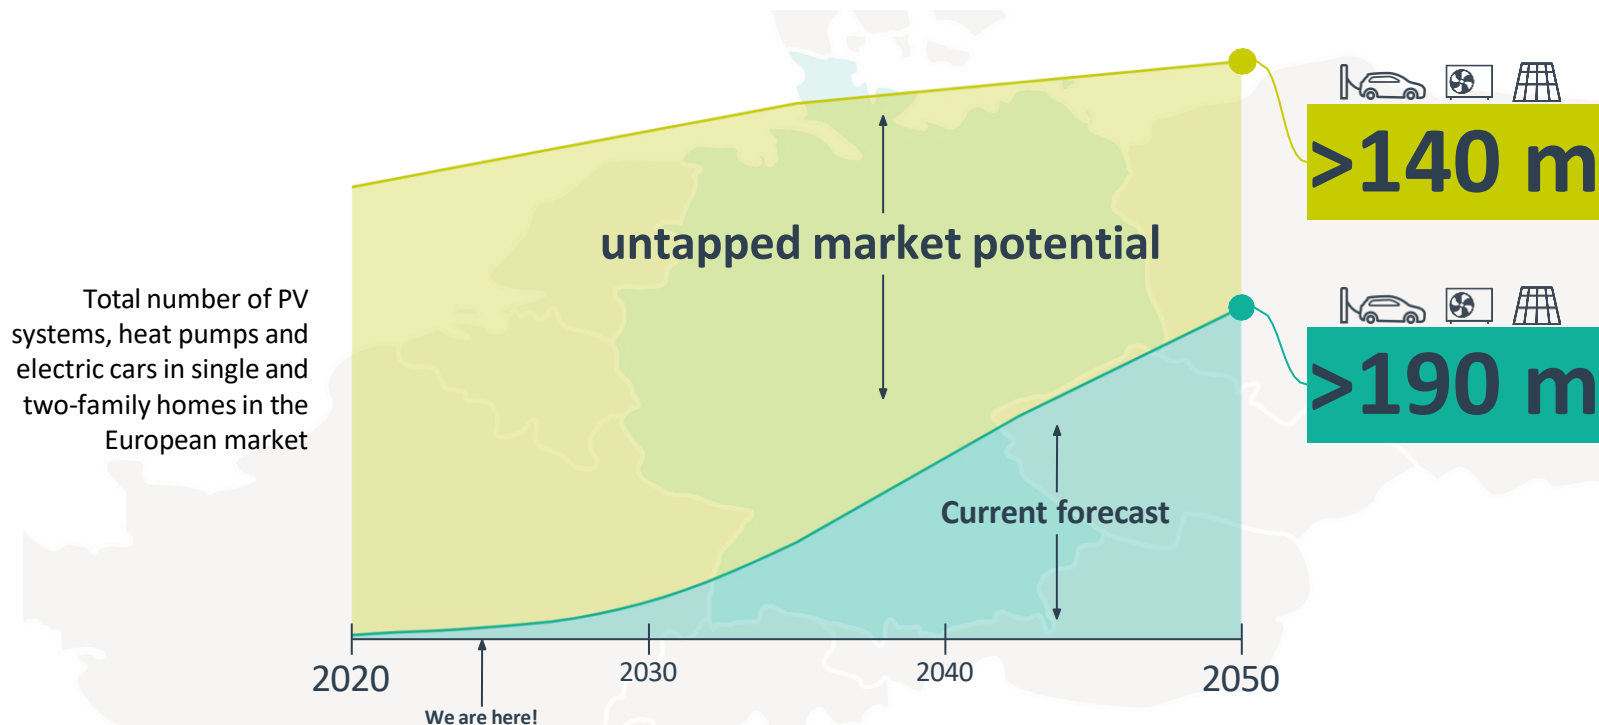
Total number of PV systems, heat pumps and electric cars in single and two-family homes in the European market

untapped market potential

Current forecast

>140 m

>190 m

2020

2030

2040

2050

We are here!